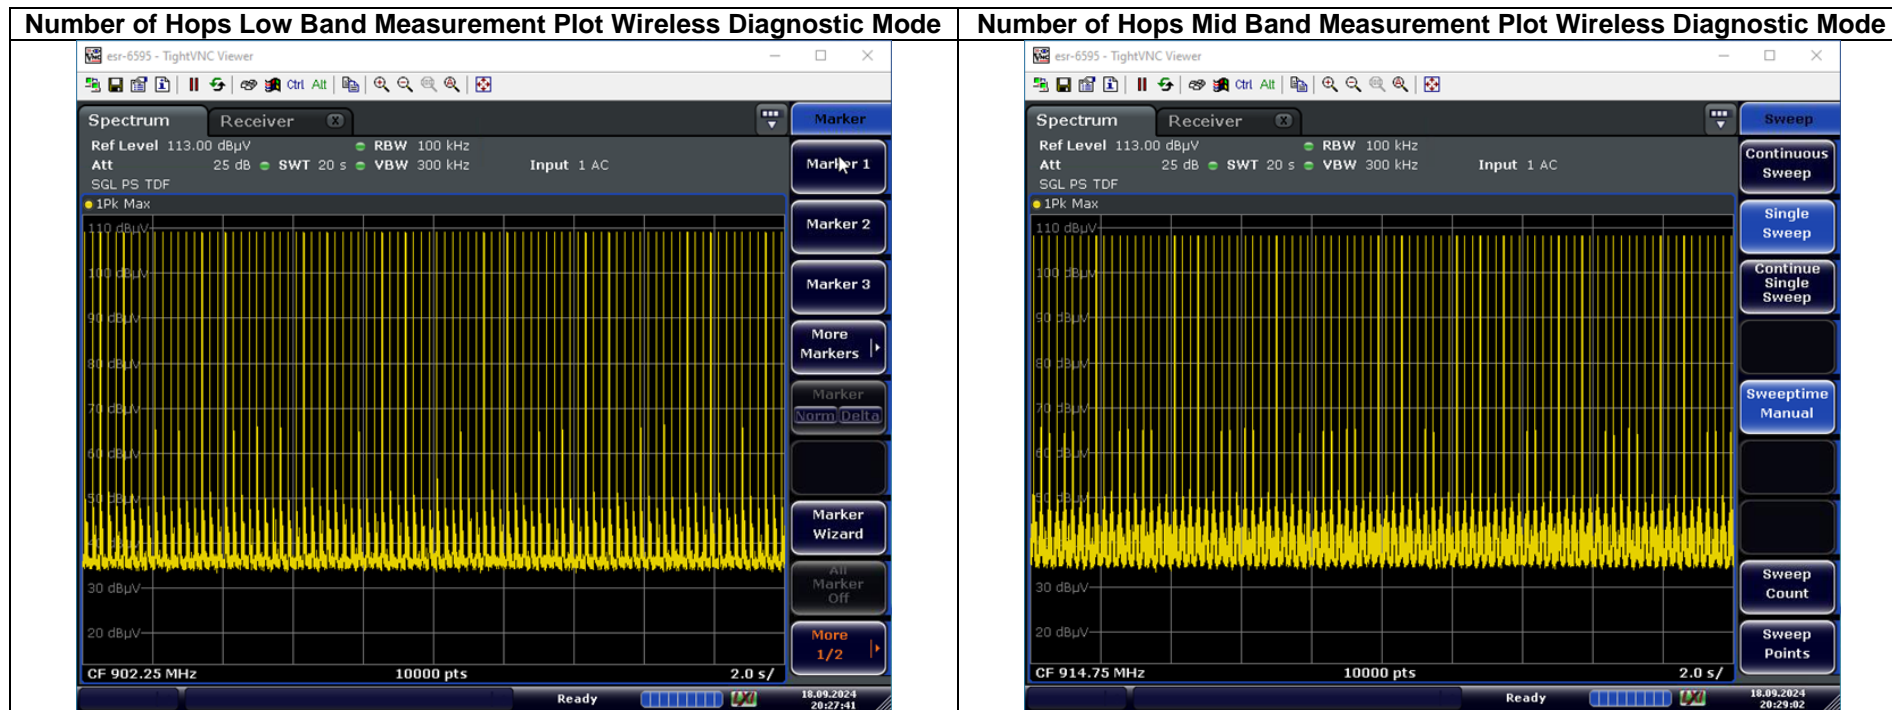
| Number of Hops Low Band Measurement Plot Wireless Diagnostic Mode | Number of Hops Mid Band Measurement Plot Wireless Diagnostic Mode |
|---|---|

esr-6595 - TightVNC Viewer

Ctrl Alt

Spectrum Receiver

Marker

Ref Level 113.00 dBµV RBW 100 kHz
Att 25 dB SWT 20 s VBW 300 kHz Input 1 AC
SGL PS TDF
1Pk Max

110 dBµV
100 dBµV
90 dBµV
80 dBµV
70 dBµV
60 dBµV
50 dBµV
30 dBµV
20 dBµV

CF 902.25 MHz 10000 pts 2.0 s/

Marker 1
Marker 2
Marker 3
More Markers
Marker Norm Delta
Marker Wizard
All Marker Off
More 1/2

Ready 18.09.2024 20:27:41

esr-6595 - TightVNC Viewer

Ctrl Alt

Spectrum Receiver

Sweep

Ref Level 113.00 dBµV RBW 100 kHz
Att 25 dB SWT 20 s VBW 300 kHz Input 1 AC
SGL PS TDF
1Pk Max

110 dBµV
100 dBµV
90 dBµV
80 dBµV
70 dBµV
60 dBµV
50 dBµV
30 dBµV
20 dBµV

CF 914.75 MHz 10000 pts 2.0 s/

Continuous Sweep
Single Sweep
Continue Single Sweep
Sweeptime Manual
Sweep Count
Sweep Points

Ready 18.09.2024 20:29:02